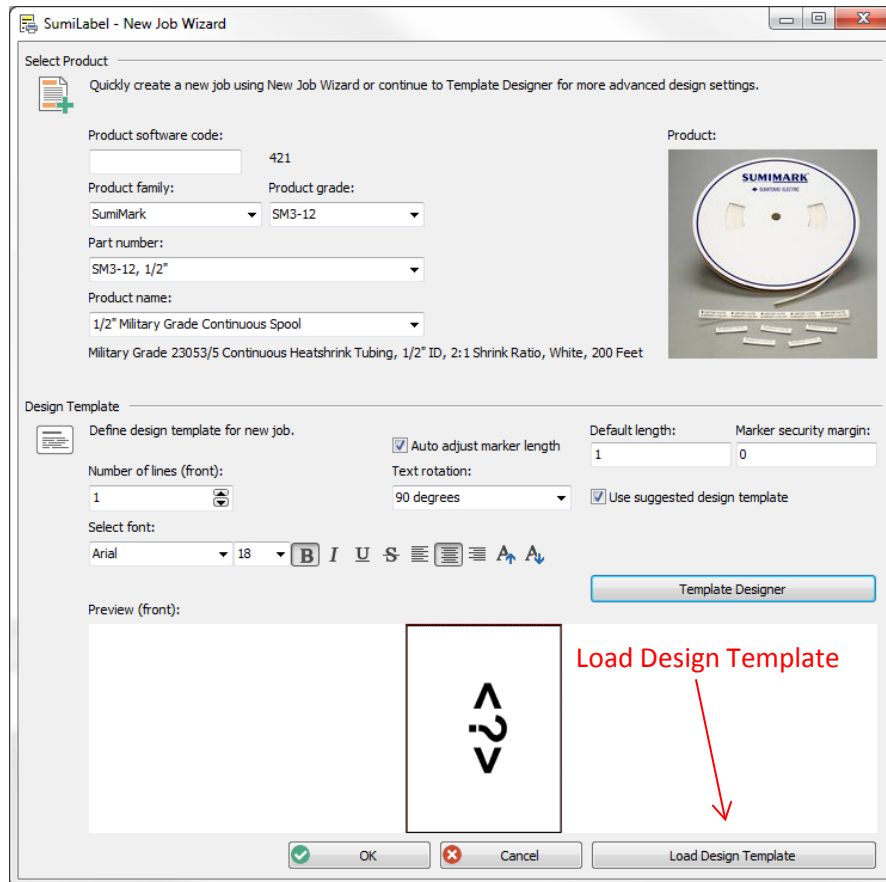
SumiLabel - New Job Wizard

Select Product

Quickly create a new job using New Job Wizard or continue to Template Designer for more advanced design settings.

Product software code:

421

Product family:
SumiMark

Product grade:
SM3-12

Part number:
SM3-12, 1/2"

Product name:
1/2" Military Grade Continuous Spool

Military Grade 23053/5 Continuous Heatshrink Tubing, 1/2" ID, 2:1 Shrink Ratio, White, 200 Feet

Product:

SUMIMARK
SUMITOMO ELECTRIC

Design Template

Define design template for new job.

Auto adjust marker length

Default length:
1

Marker security margin:
0

Number of lines (front):
1

Text rotation:
90 degrees

Use suggested design template

Select font:
Arial
18

B I U S

Template Designer

Preview (front):

<?>

Load Design Template

OK

Cancel

Load Design Template